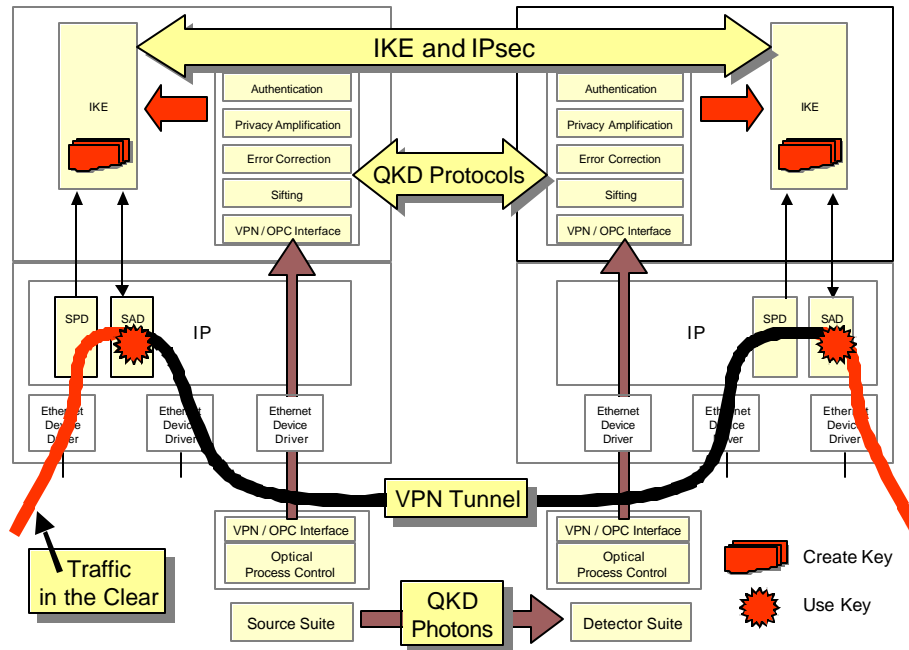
IKE and IPsec

IKE

Authentication

Privacy Amplification

Error Correction

Sifting

VPN / OPC Interface

QKD Protocols

Authentication

Privacy Amplification

Error Correction

Sifting

VPN / OPC Interface

IKE

SPD

SAD

IP

Ethernet Device Driver

Ethernet Device Driver

Ethernet Device Driver

IP

SPD

SAD

Ethernet Device Driver

Ethernet Device Driver

Ethernet Device Driver

VPN Tunnel

VPN / OPC Interface

Optical Process Control

VPN / OPC Interface

Optical Process Control

Traffic in the Clear

Create Key

Use Key

Source Suite

QKD Photons

Detector Suite